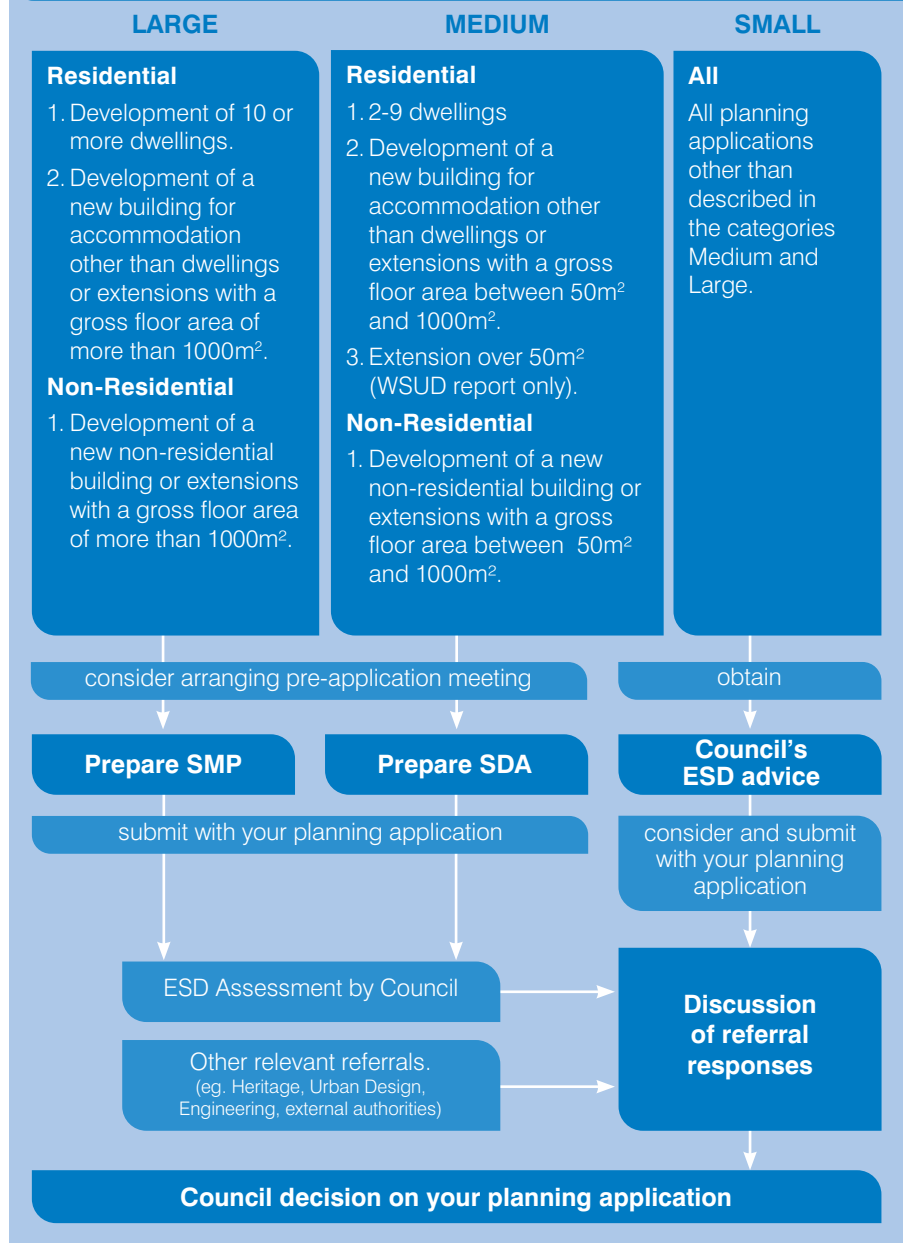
LARGE

Residential

1. Development of 10 or more dwellings.

2. Development of a new building for accommodation other than dwellings or extensions with a gross floor area of more than $1000m^2$.

Non-Residential

1. Development of a new non-residential building or extensions with a gross floor area of more than $1000m^2$.

MEDIUM

Residential

1. 2-9 dwellings

2. Development of a new building for accommodation other than dwellings or extensions with a gross floor area between $50m^2$ and $1000m^2$.

3. Extension over $50m^2$ (WSUD report only).

Non-Residential

1. Development of a new non-residential building or extensions with a gross floor area between $50m^2$ and $1000m^2$.

SMALL

All

All planning applications other than described in the categories Medium and Large.

consider arranging pre-application meeting

obtain

Prepare SMP

Prepare SDA

Council's ESD advice

submit with your planning application

consider and submit with your planning application

ESD Assessment by Council

Other relevant referrals.
(eg. Heritage, Urban Design, Engineering, external authorities)

Discussion of referral responses

Council decision on your planning application